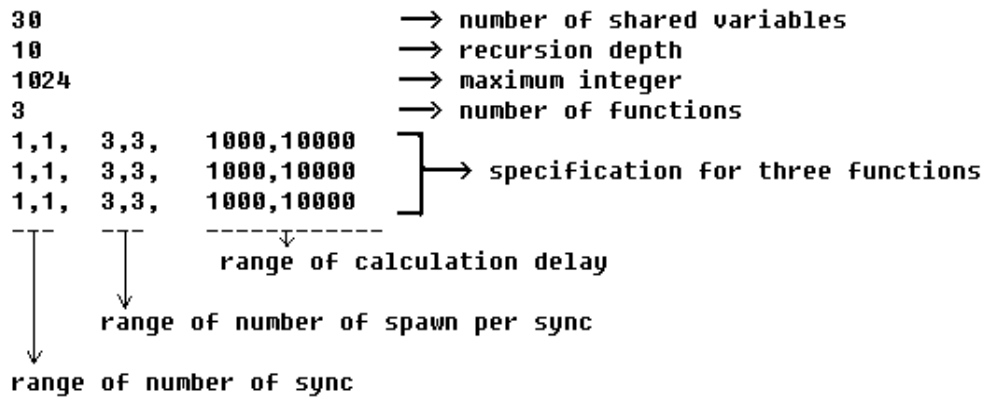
30 → number of shared variables
10 → recursion depth
1024 → maximum integer
3 → number of functions
1,1, 3,3, 1000,10000
1,1, 3,3, 1000,10000
1,1, 3,3, 1000,10000
→ specification for three functions

range of calculation delay

range of number of spawn per sync

range of number of sync